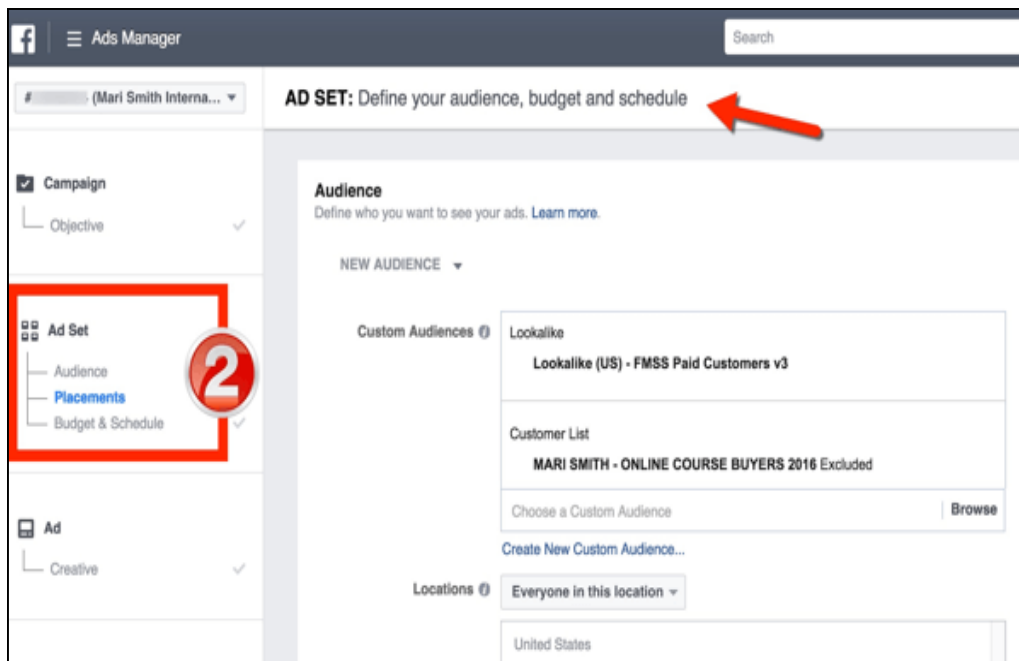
f Ads Manager

Search

# (Mari Smith Interna...

AD SET: Define your audience, budget and schedule

Campaign
Objective

Ad Set
Audience
Placements
Budget & Schedule

2

Ad
Creative

Audience
Define who you want to see your ads. Learn more.

NEW AUDIENCE

Custom Audiences

Lookalike
Lookalike (US) - FMSS Paid Customers v3

Customer List
MARI SMITH - ONLINE COURSE BUYERS 2016 Excluded

Choose a Custom Audience
Browse

Create New Custom Audience...

Locations
Everyone in this location

United States